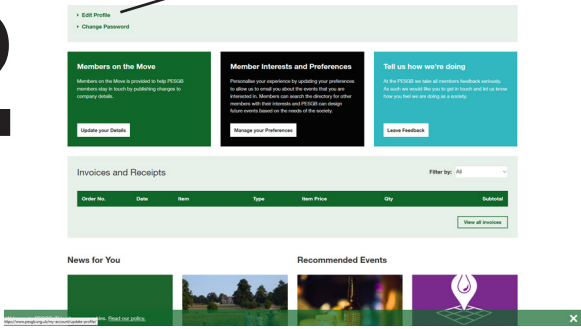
› Edit Profile
› Change Password

Members on the Move

Members on the Move is provided to help PESGB members stay in touch by publishing changes to company details.

Update your Details

Member Interests and Preferences

Personalise your experience by updating your preferences to allow us to email you about the events that you are interested in. Members can search the directory for other members with their interests and PESGB can design future events based on the needs of the society.

Manage your Preferences

Tell us how we're doing

At the PESGB we take all members feedback seriously. As such we would like you to get in touch and let us know how you feel we are doing as a society.

Leave Feedback

Invoices and Receipts

Filter by: All

| Order No. | Date | Item | Type | Item Price | Qty | Subtotal |
|---|---|---|---|---|---|---|

View all invoices

News for You

Recommended Events

https://www.pesgb.org.uk/my-account/update-profile/

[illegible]ies. Read our policy.

✕